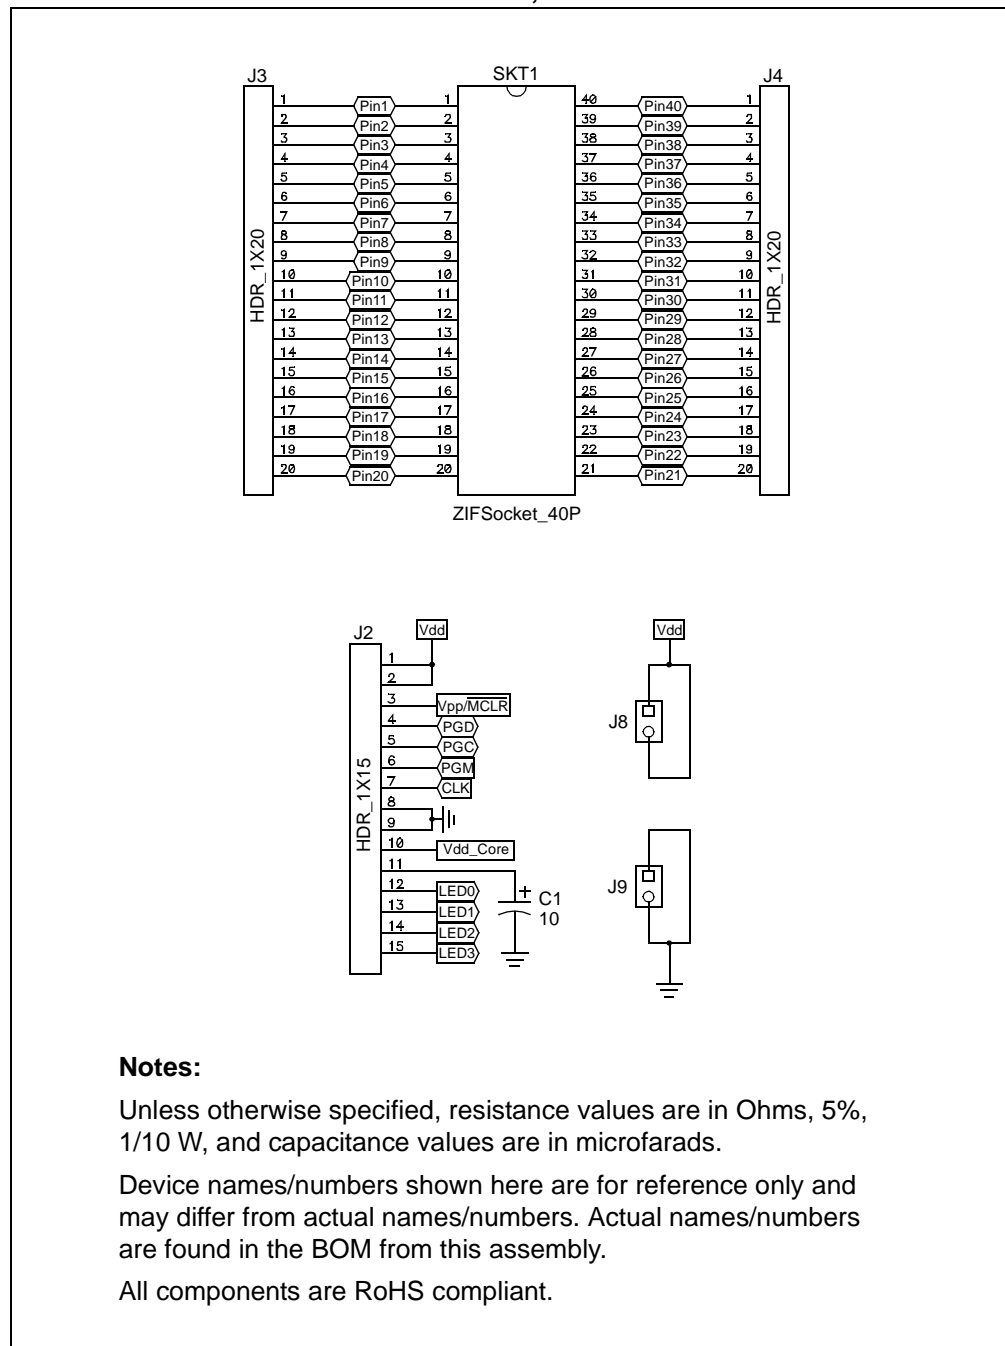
J3
SKT1
J4
HDR_1X20
HDR_1X20
1 Pin1 1
2 Pin2 2
3 Pin3 3
4 Pin4 4
5 Pin5 5
6 Pin6 6
7 Pin7 7
8 Pin8 8
9 Pin9 9
10 Pin10 10
11 Pin11 11
12 Pin12 12
13 Pin13 13
14 Pin14 14
15 Pin15 15
16 Pin16 16
17 Pin17 17
18 Pin18 18
19 Pin19 19
20 Pin20 20
40 Pin40 1
39 Pin39 2
38 Pin38 3
37 Pin37 4
36 Pin36 5
35 Pin35 6
34 Pin34 7
33 Pin33 8
32 Pin32 9
31 Pin31 10
30 Pin30 11
29 Pin29 12
28 Pin28 13
27 Pin27 14
26 Pin26 15
25 Pin25 16
24 Pin24 17
23 Pin23 18
22 Pin22 19
21 Pin21 20
ZIFSocket_40P

J2
Vdd
HDR_1X15
1
2
3 Vpp/$\overline{MCLR}$
4 PGD
5 PGC
6 PGM
7 CLK
8
9
10 Vdd_Core
11
12 LED0
13 LED1
14 LED2
15 LED3
+ C1
10
Vdd
J8
J9

**Notes:**

Unless otherwise specified, resistance values are in Ohms, 5%, 1/10 W, and capacitance values are in microfarads.

Device names/numbers shown here are for reference only and may differ from actual names/numbers. Actual names/numbers are found in the BOM from this assembly.

All components are RoHS compliant.